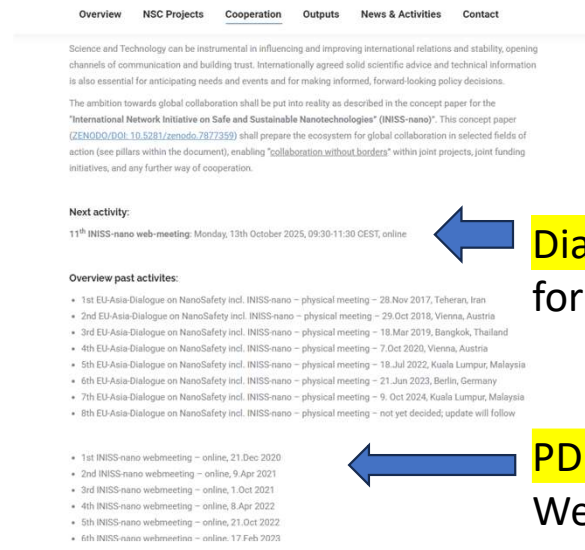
Overview NSC Projects Cooperation Outputs News & Activities Contact

Science and Technology can be instrumental in influencing and improving international relations and stability, opening channels of communication and building trust. Internationally agreed solid scientific advice and technical information is also essential for anticipating needs and events and for making informed, forward-looking policy decisions.

The ambition towards global collaboration shall be put into reality as described in the concept paper for the "International Network Initiative on Safe and Sustainable Nanotechnologies" (INISS-nano)". This concept paper (ZENODO/DOI: 10.5281/zenodo.7877359) shall prepare the ecosystem for global collaboration in selected fields of action (see pillars within the document), enabling "collaboration without borders" within joint projects, joint funding initiatives, and any further way of cooperation.

Next activity:

11th INISS-nano web-meeting: Monday, 13th October 2025, 09:30-11:30 CEST, online

Overview past activites:

- 1st EU-Asia-Dialogue on NanoSafety incl. INISS-nano – physical meeting – 28.Nov 2017, Teheran, Iran
- 2nd EU-Asia-Dialogue on NanoSafety incl. INISS-nano – physical meeting – 29.Oct 2018, Vienna, Austria
- 3rd EU-Asia-Dialogue on NanoSafety incl. INISS-nano – physical meeting – 18.Mar 2019, Bangkok, Thailand
- 4th EU-Asia-Dialogue on NanoSafety incl. INISS-nano – physical meeting – 7.Oct 2020, Vienna, Austria
- 5th EU-Asia-Dialogue on NanoSafety incl. INISS-nano – physical meeting – 18.Jul 2022, Kuala Lumpur, Malaysia
- 6th EU-Asia-Dialogue on NanoSafety incl. INISS-nano – physical meeting – 21.Jun 2023, Berlin, Germany
- 7th EU-Asia-Dialogue on NanoSafety incl. INISS-nano – physical meeting – 9. Oct 2024, Kuala Lumpur, Malaysia
- 8th EU-Asia-Dialogue on NanoSafety incl. INISS-nano – physical meeting – not yet decided; update will follow

- 1st INISS-nano webmeeting – online, 21.Dec 2020
- 2nd INISS-nano webmeeting – online, 9.Apr 2021
- 3rd INISS-nano webmeeting – online, 1.Oct 2021
- 4th INISS-nano webmeeting – online, 8.Apr 2022
- 5th INISS-nano webmeeting – online, 21.Oct 2022
- 6th INISS-nano webmeeting – online, 17.Feb 2023

Dia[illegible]
for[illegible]

PD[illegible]
We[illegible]